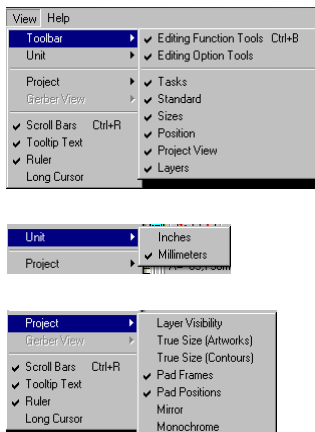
View Help

Toolbar
Unit

Project
Gerber View

✔ Scroll Bars Ctrl+R
✔ Tooltip Text
✔ Ruler
Long Cursor

✔ Editing Function Tools Ctrl+B
✔ Editing Option Tools

✔ Tasks
✔ Standard
✔ Sizes
✔ Position
✔ Project View
✔ Layers

Unit

Project

Inches
✔ Millimeters

Project
Gerber View

✔ Scroll Bars Ctrl+R
✔ Tooltip Text
✔ Ruler
Long Cursor

Layer Visibility
True Size (Artworks)
True Size (Contours)
✔ Pad Frames
✔ Pad Positions
Mirror
Monochrome